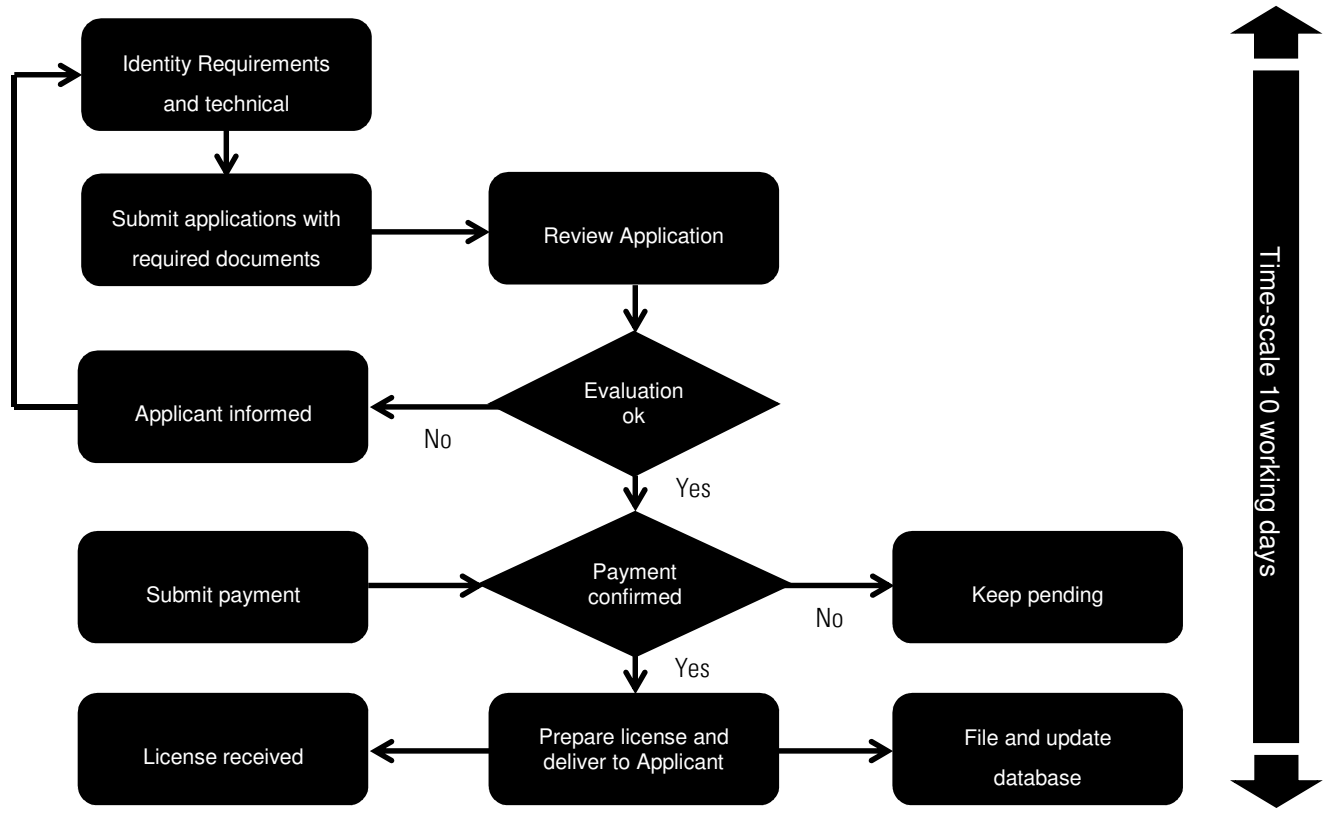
Identity Requirements and technical

Submit applications with required documents

Review Application

Evaluation ok

Applicant informed

No

Yes

Submit payment

Payment confirmed

No

Keep pending

Yes

License received

Prepare license and deliver to Applicant

File and update database

Time-scale 10 working days